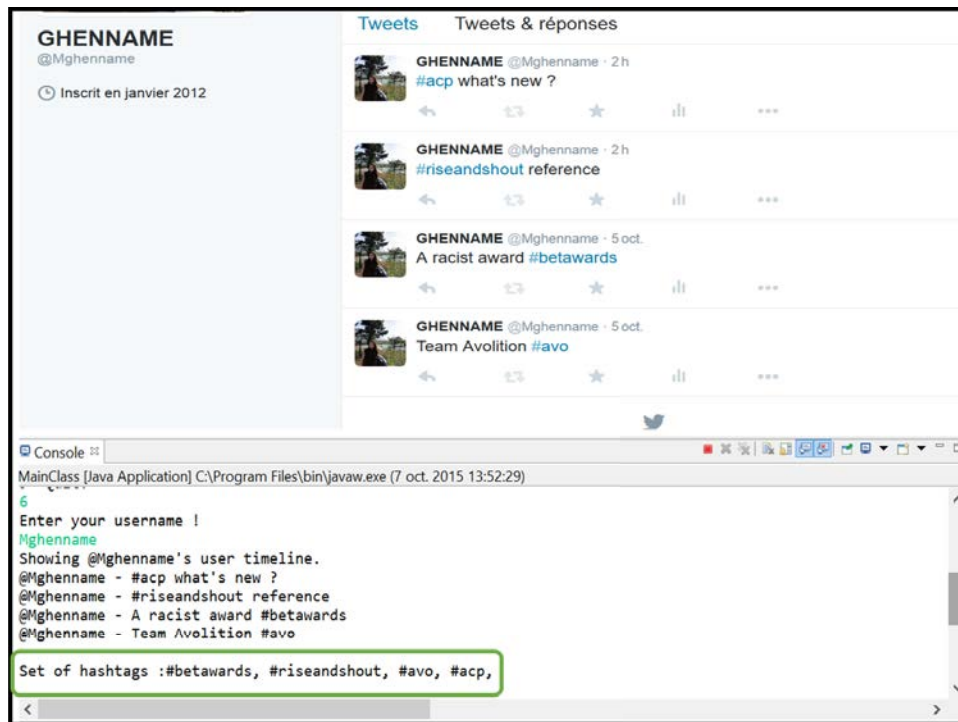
GHENNAME
@Mghenname

Inscrit en janvier 2012

Tweets
Tweets & réponses

GHENNAME @Mghenname · 2 h
#acp what's new ?

GHENNAME @Mghenname · 2 h
#riseandshout reference

GHENNAME @Mghenname · 5 oct.
A racist award #betawards

GHENNAME @Mghenname · 5 oct.
Team Avolition #avo

Console

MainClass [Java Application] C:\Program Files\bin\javaw.exe (7 oct. 2015 13:52:29)

6
Enter your username !
Mghenname
Showing @Mghenname's user timeline.
@Mghenname - #acp what's new ?
@Mghenname - #riseandshout reference
@Mghenname - A racist award #betawards
@Mghenname - Team Avolition #avo

Set of hashtags :#betawards, #riseandshout, #avo, #acp,